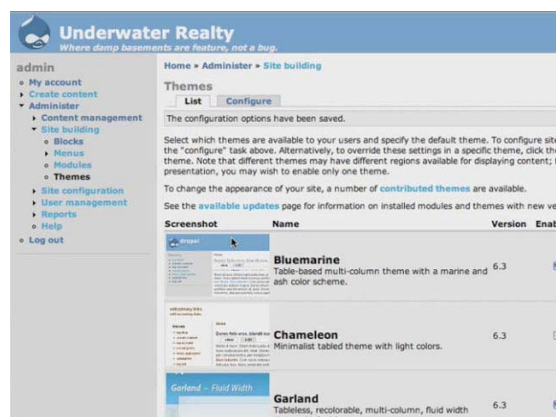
Underwater Realty
Where damp basements are feature, not a bug.

admin
My account
Create content
Administer
Content management
Site building
Blocks
Menus
Modules
Themes
Site configuration
User management
Reports
Help
Log out

Home » Administer » Site building

Themes

List | Configure

The configuration options have been saved.

Select which themes are available to your users and specify the default theme. To configure sit the "configure" task above. Alternatively, to override these settings in a specific theme, click th theme. Note that different themes may have different regions available for displaying content; presentation, you may wish to enable only one theme.

To change the appearance of your site, a number of contributed themes are available.

See the available updates page for information on installed modules and themes with new ve

| Screenshot | Name | Version | Enab |
|---|---|---|---|
| | Bluemarine Table-based multi-column theme with a marine and ash color scheme. | 6.3 | |
| | Chameleon Minimalist tabled theme with light colors. | 6.3 | |
| Garland – Fluid Width | Garland Tableless, recolorable, multi-column, fluid width | 6.3 | |